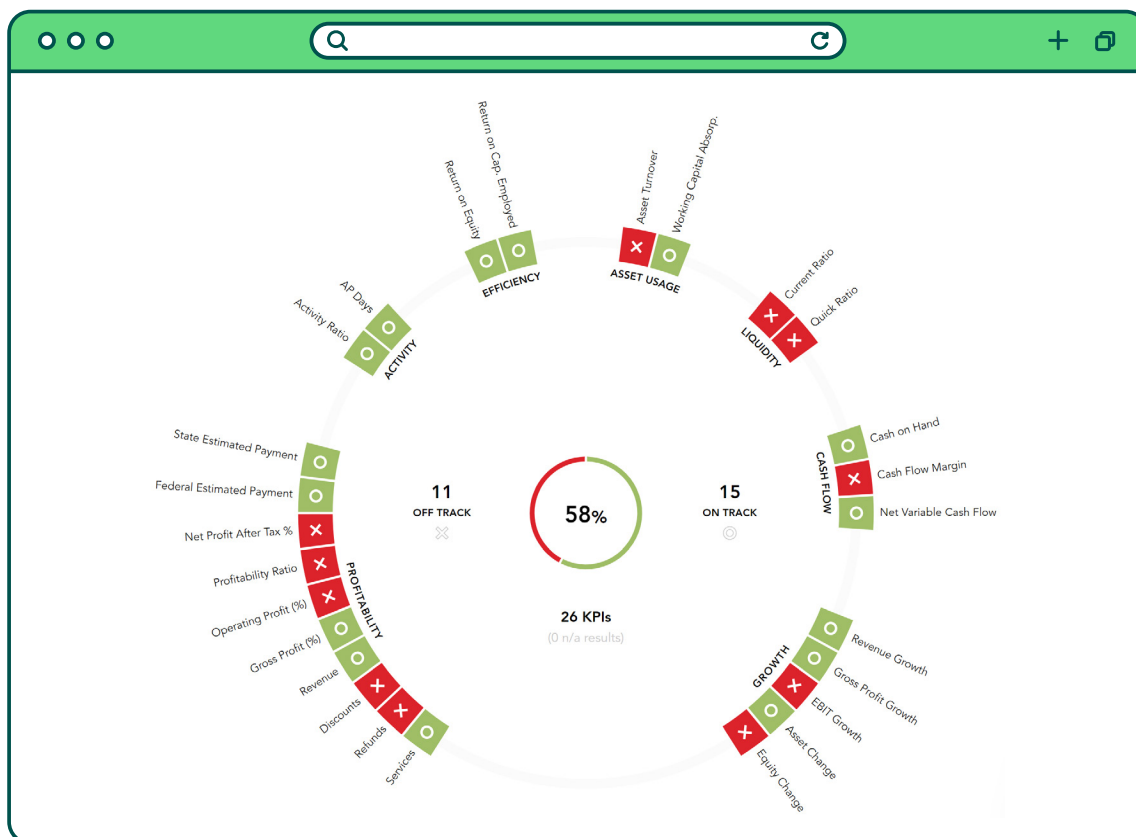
Return on Equity
Return on Cap. Employed
EFFICIENCY

Asset Turnover
Working Capital Absorp.
ASSET USAGE

Current Ratio
Quick Ratio
LIQUIDITY

AP Days
Activity Ratio
ACTIVITY

Cash on Hand
Cash Flow Margin
Net Variable Cash Flow
CASH FLOW

State Estimated Payment
Federal Estimated Payment
Net Profit After Tax %
Profitability Ratio
Operating Profit (%)
Gross Profit (%)
Revenue
Discounts
Refunds
Services
PROFITABILITY

11
OFF TRACK

58%

15
ON TRACK

26 KPIs
(0 n/a results)

GROWTH
Revenue Growth
Gross Profit Growth
EBIT Growth
Asset Change
Equity Change